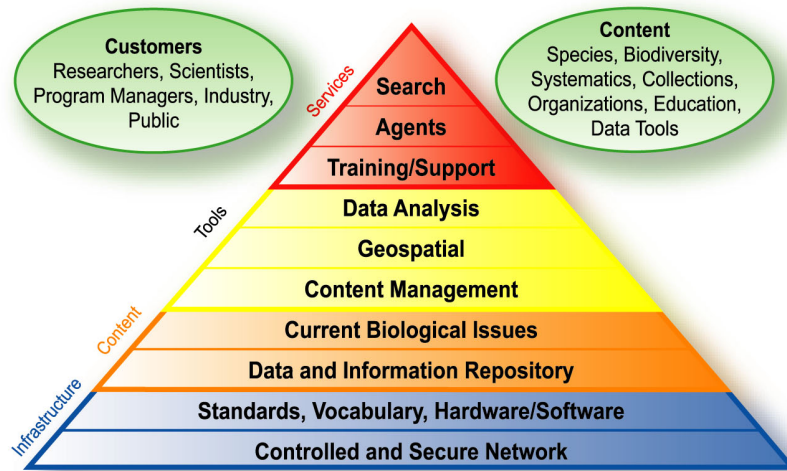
Customers
Researchers, Scientists, Program Managers, Industry, Public

Content
Species, Biodiversity, Systematics, Collections, Organizations, Education, Data Tools

Services
Search
Agents
Training/Support

Tools
Data Analysis
Geospatial
Content Management

Content
Current Biological Issues
Data and Information Repository

Infrastructure
Standards, Vocabulary, Hardware/Software
Controlled and Secure Network